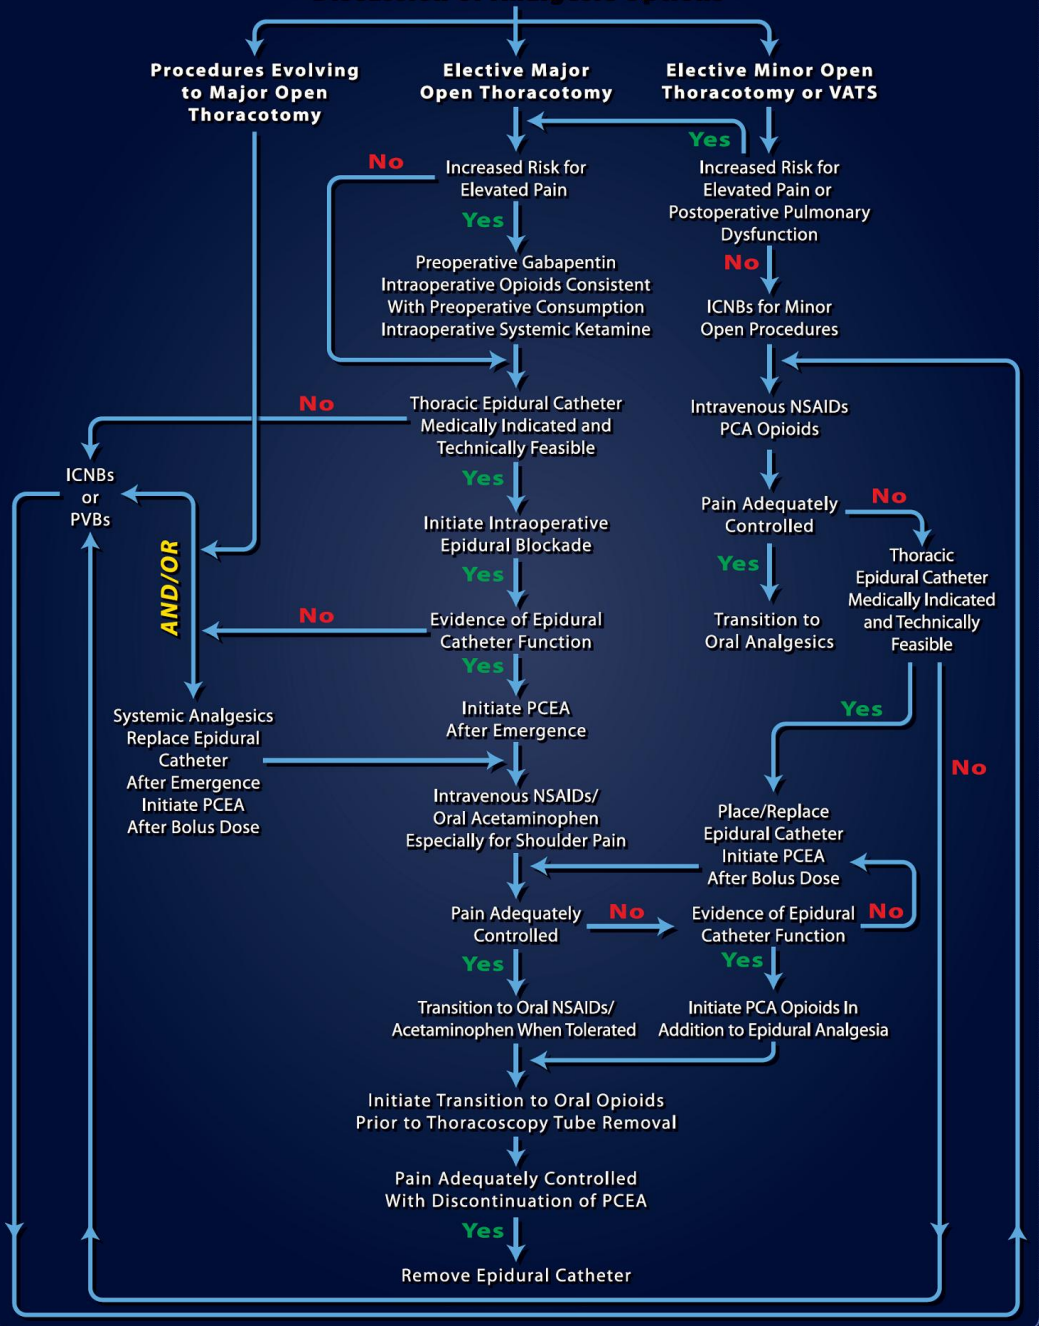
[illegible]

Procedures Evolving to Major Open Thoracotomy

Elective Major Open Thoracotomy

Elective Minor Open Thoracotomy or VATS

Yes

No

Increased Risk for Elevated Pain

Increased Risk for Elevated Pain or Postoperative Pulmonary Dysfunction

Yes

No

Preoperative Gabapentin
Intraoperative Opioids Consistent With Preoperative Consumption
Intraoperative Systemic Ketamine

ICNBs for Minor Open Procedures

No

Thoracic Epidural Catheter Medically Indicated and Technically Feasible

Intravenous NSAIDs
PCA Opioids

ICNBs or PVBs

Yes

Pain Adequately Controlled

No

AND/OR

Initiate Intraoperative Epidural Blockade

Thoracic Epidural Catheter Medically Indicated and Technically Feasible

Yes

Yes

No

Evidence of Epidural Catheter Function

Transition to Oral Analgesics

Yes

Initiate PCEA After Emergence

Yes

Systemic Analgesics
Replace Epidural Catheter After Emergence
Initiate PCEA After Bolus Dose

No

Intravenous NSAIDs/ Oral Acetaminophen Especially for Shoulder Pain

Place/Replace Epidural Catheter
Initiate PCEA After Bolus Dose

Pain Adequately Controlled

No

Evidence of Epidural Catheter Function

No

Yes

Yes

Transition to Oral NSAIDs/ Acetaminophen When Tolerated

Initiate PCA Opioids In Addition to Epidural Analgesia

Initiate Transition to Oral Opioids Prior to Thoracoscopy Tube Removal

Pain Adequately Controlled With Discontinuation of PCEA

Yes

Remove Epidural Catheter